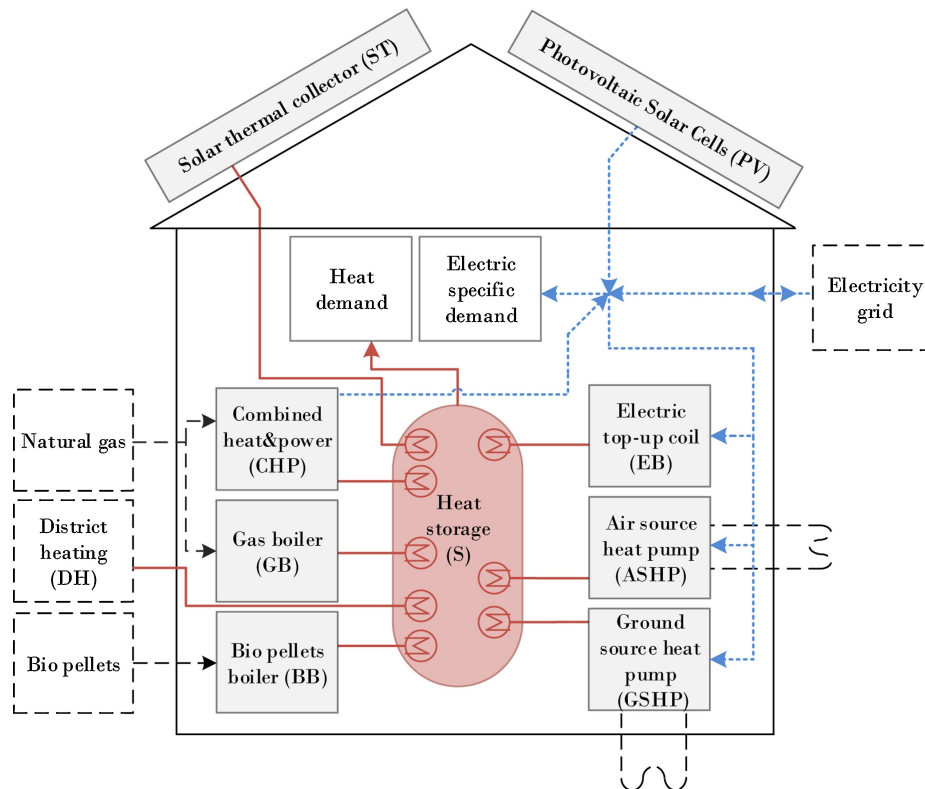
Solar thermal collector (ST)

Photovoltaic Solar Cells (PV)

Heat demand

Electric specific demand

Electricity grid

Natural gas

Combined heat&power (CHP)

Electric top-up coil (EB)

Heat storage (S)

District heating (DH)

Gas boiler (GB)

Air source heat pump (ASHP)

Bio pellets

Bio pellets boiler (BB)

Ground source heat pump (GSHP)